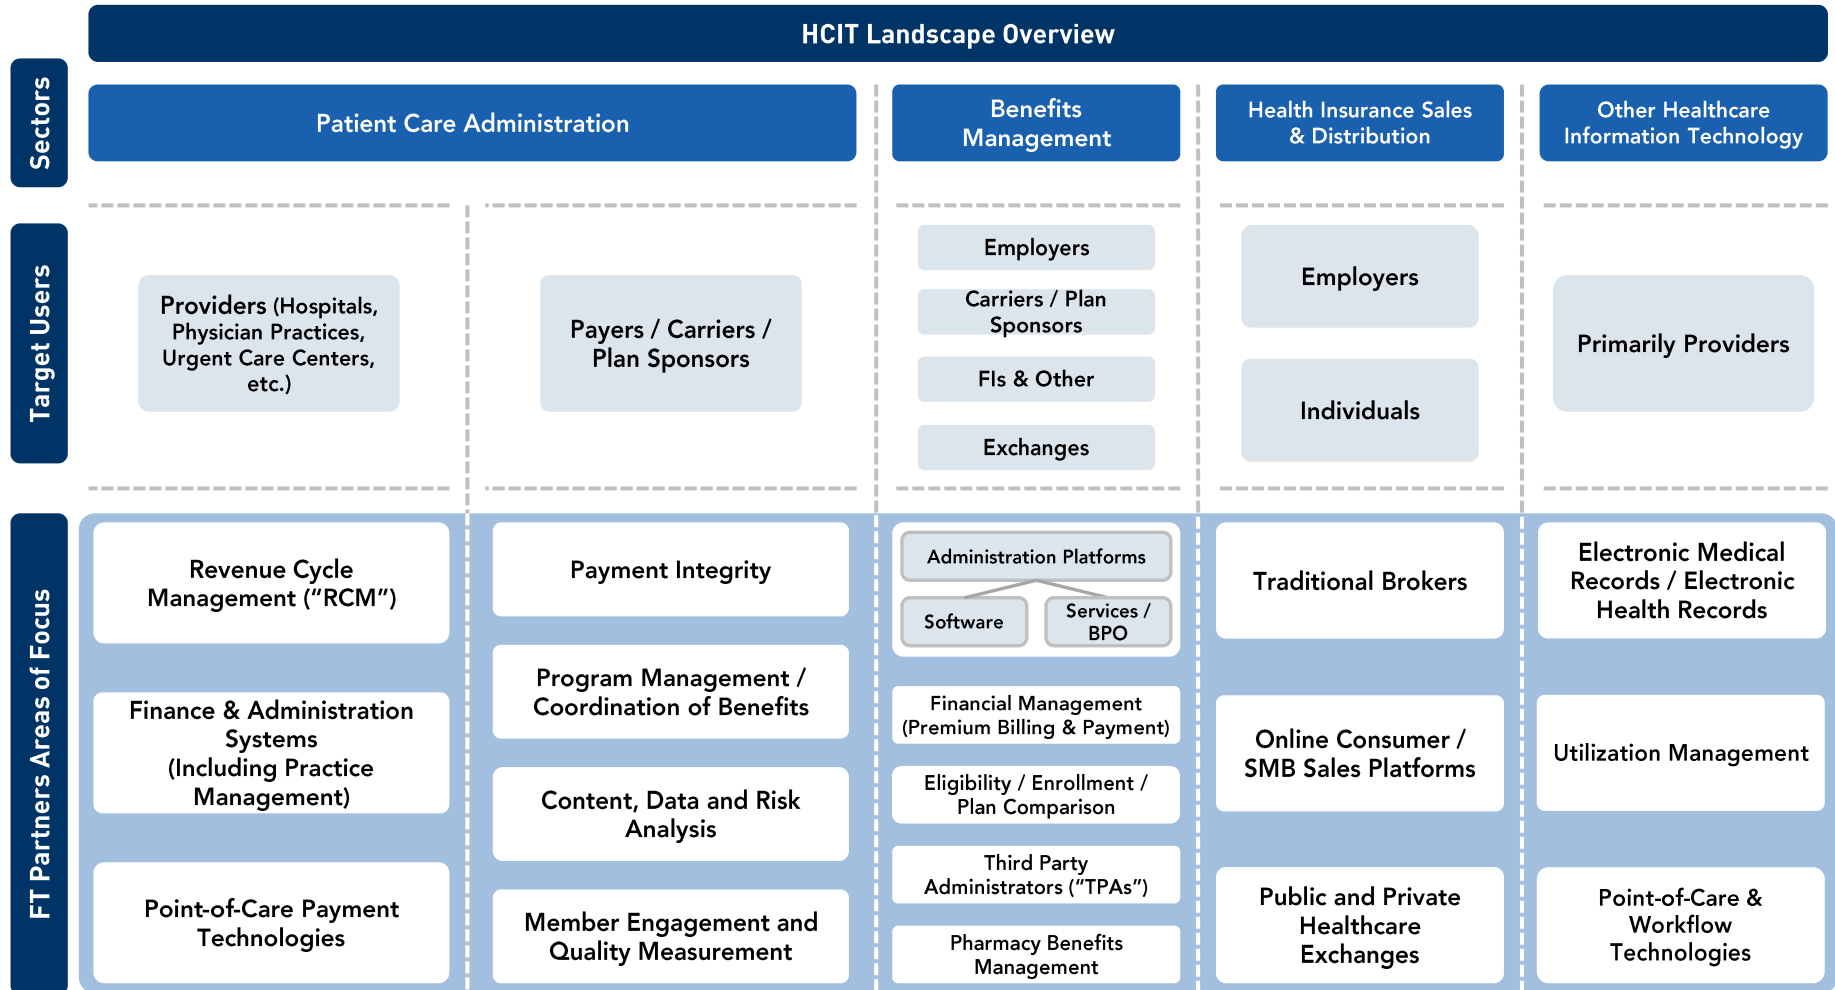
HCIT Landscape Overview

Sectors

Patient Care Administration

Benefits Management

Health Insurance Sales & Distribution

Other Healthcare Information Technology

Target Users

Providers (Hospitals, Physician Practices, Urgent Care Centers, etc.)

Payers / Carriers / Plan Sponsors

Employers

Carriers / Plan Sponsors

FIs & Other

Exchanges

Employers

Individuals

Primarily Providers

FT Partners Areas of Focus

Revenue Cycle Management ("RCM")

Finance & Administration Systems (Including Practice Management)

Point-of-Care Payment Technologies

Payment Integrity

Program Management / Coordination of Benefits

Content, Data and Risk Analysis

Member Engagement and Quality Measurement

Administration Platforms

Software

Services / BPO

Financial Management (Premium Billing & Payment)

Eligibility / Enrollment / Plan Comparison

Third Party Administrators ("TPAs")

Pharmacy Benefits Management

Traditional Brokers

Online Consumer / SMB Sales Platforms

Public and Private Healthcare Exchanges

Electronic Medical Records / Electronic Health Records

Utilization Management

Point-of-Care & Workflow Technologies